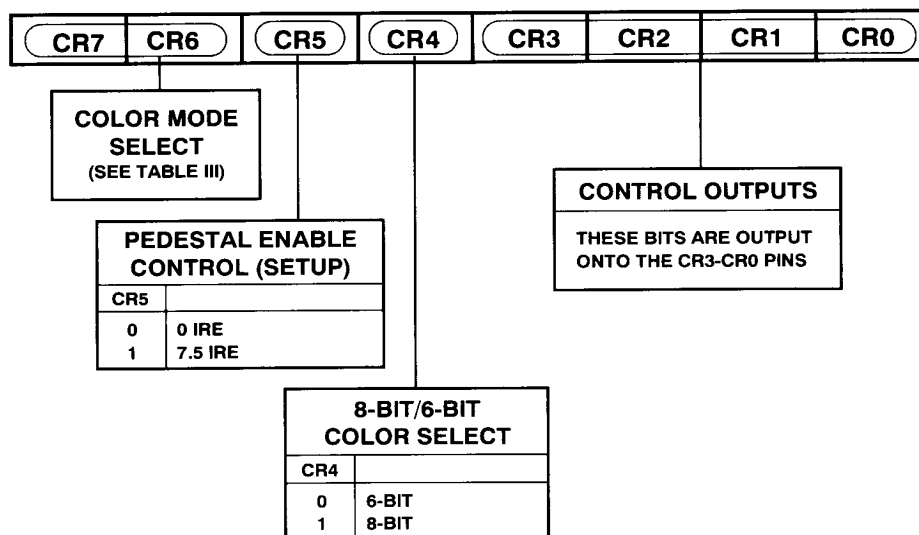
| CR7 | CR6 | CR5 | CR4 | CR3 | CR2 | CR1 | CR0 |
|---|---|---|---|---|---|---|---|

COLOR MODE SELECT
(SEE TABLE III)

CONTROL OUTPUTS

THESE BITS ARE OUTPUT ONTO THE CR3-CR0 PINS

PEDESTAL ENABLE CONTROL (SETUP)

| CR5 | |
|---|---|
| 0 | 0 IRE |
| 1 | 7.5 IRE |

8-BIT/6-BIT COLOR SELECT

| CR4 | |
|---|---|
| 0 | 6-BIT |
| 1 | 8-BIT |